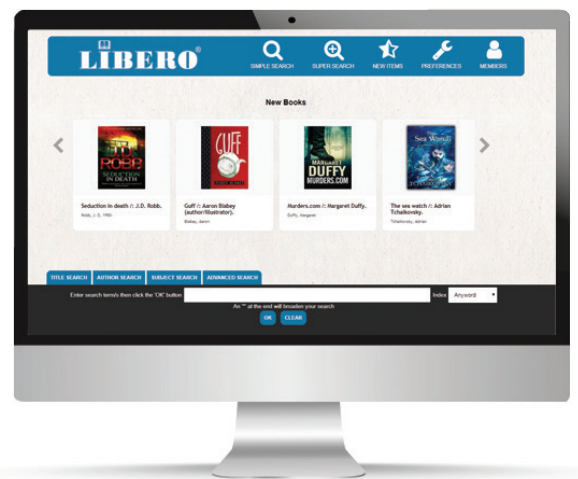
LIBERO®

SIMPLE SEARCH
SUPER SEARCH
NEW ITEMS
PREFERENCES
MEMBERS

New Books

ROBB
SEDUCTION IN DEATH

GUFF

MARGARET DUFFY
MURDERS.COM

The Sea Watch

Seduction in death /: J.D. Robb.
Robb, J. D., 1950-

Guff /: Aaron Blabey (author/illustrator).
Blabey, Aaron

Murders.com /: Margaret Duffy.
Duffy, Margaret

The sea watch /: Adrian Tchaikovsky.
Tchaikovsky, Adrian

TITLE SEARCH
AUTHOR SEARCH
SUBJECT SEARCH
ADVANCED SEARCH

Enter search term/s then click the "OK" button
Index
Keyword
An "*" at the end will broaden your search
OK
CLEAR